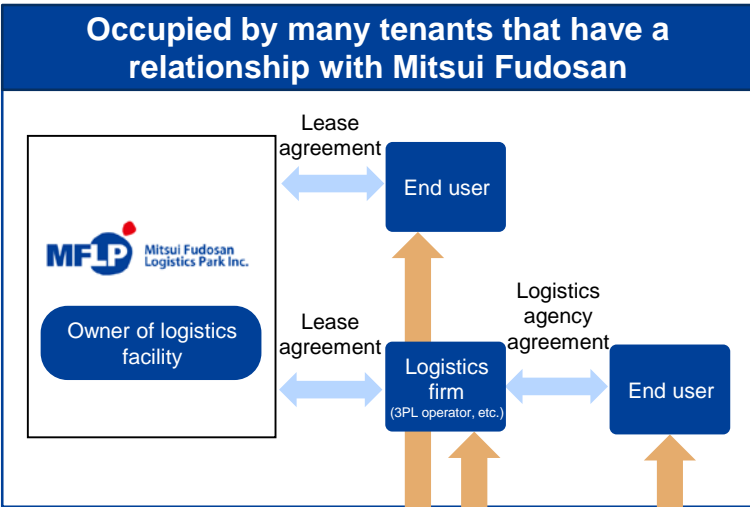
Occupied by many tenants that have a relationship with Mitsui Fudosan

MFLP Mitsui Fudosan Logistics Park Inc.

Owner of logistics facility

Lease agreement

End user

Lease agreement

Logistics firm
(3PL operator, etc.)

Logistics agency agreement

End user